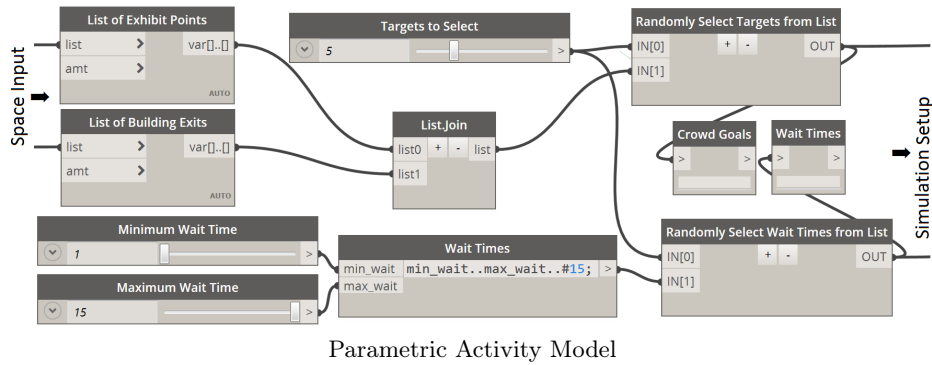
Space Input

List of Exhibit Points
list >
amt >
var[]..[]
AUTO

List of Building Exits
list >
amt >
var[]..[]
AUTO

Targets to Select
5 >

List.Join
list0 + -
list1
list

Randomly Select Targets from List
IN[0] + -
IN[1]
OUT

Crowd Goals
> >

Wait Times
> >

Minimum Wait Time
1 >

Maximum Wait Time
15 >

Wait Times
min_wait min_wait..max_wait..#15; >
max_wait

Randomly Select Wait Times from List
IN[0] + -
IN[1]
OUT

Simulation Setup

Parametric Activity Model